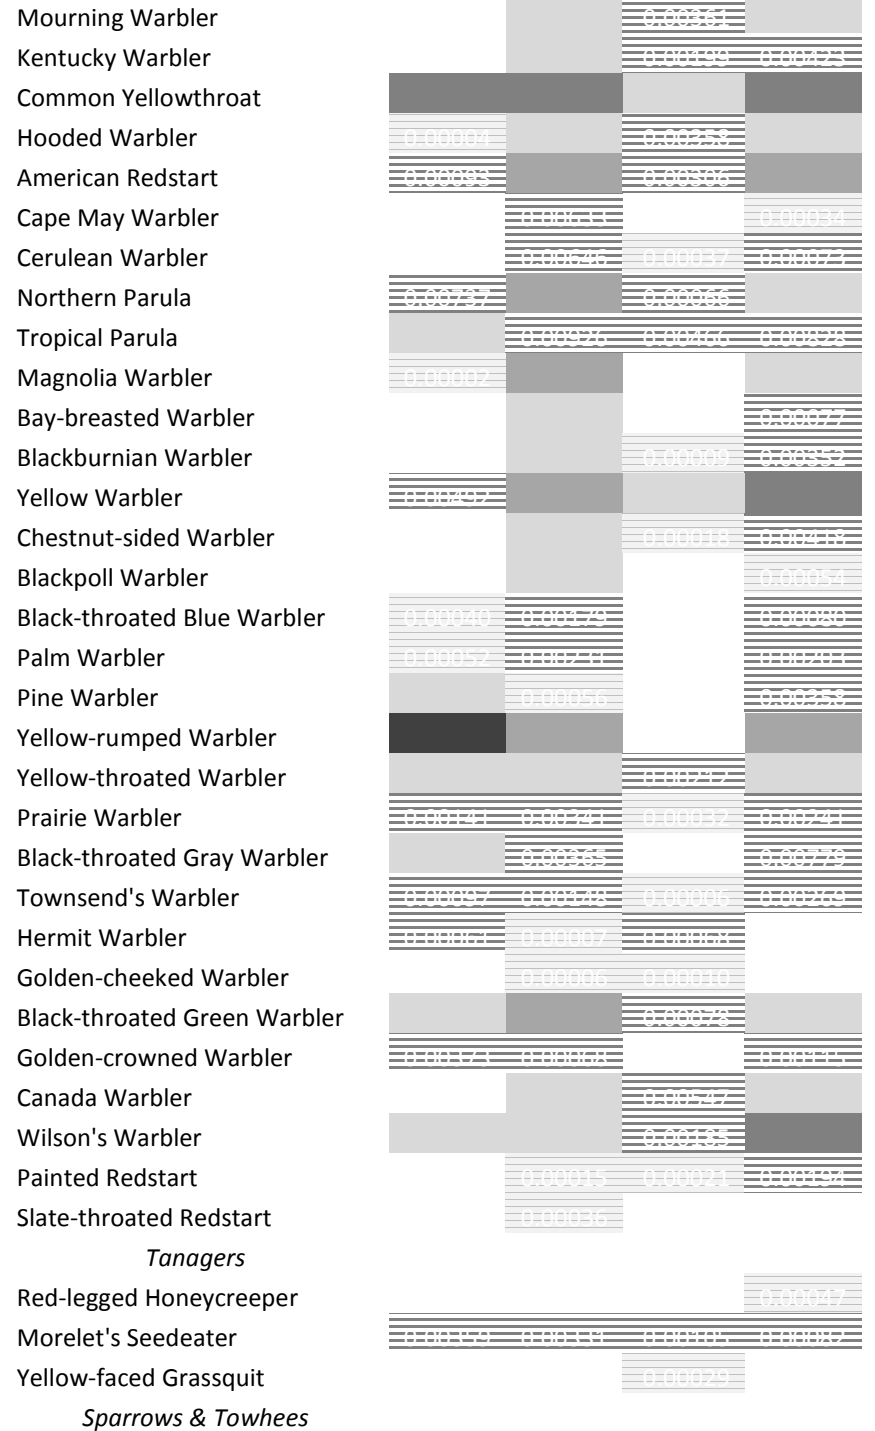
| | | | | |
|---|---|---|---|---|
| Mourning Warbler | | | 0.00361 | |
| Kentucky Warbler | | | 0.00199 | 0.00423 |
| Common Yellowthroat | | | | |
| Hooded Warbler | 0.00004 | | 0.00358 | |
| American Redstart | 0.00093 | | 0.00506 | |
| Cape May Warbler | | 0.00611 | | 0.00034 |
| Cerulean Warbler | | 0.00646 | 0.00037 | 0.00073 |
| Northern Parula | 0.00737 | | 0.00066 | |
| Tropical Parula | | 0.00926 | 0.00466 | 0.00828 |
| Magnolia Warbler | 0.00002 | | | |
| Bay-breasted Warbler | | | | 0.00077 |
| Blackburnian Warbler | | | 0.00009 | 0.00352 |
| Yellow Warbler | 0.00492 | | | |
| Chestnut-sided Warbler | | | 0.00018 | 0.00418 |
| Blackpoll Warbler | | | | 0.00054 |
| Black-throated Blue Warbler | 0.00040 | 0.00179 | | 0.00080 |
| Palm Warbler | 0.00052 | 0.00230 | | 0.00701 |
| Pine Warbler | | 0.00056 | | 0.00358 |
| Yellow-rumped Warbler | | | | |
| Yellow-throated Warbler | | | 0.00212 | |
| Prairie Warbler | 0.00141 | 0.00241 | 0.00032 | 0.00241 |
| Black-throated Gray Warbler | | 0.00365 | | 0.00779 |
| Townsend's Warbler | 0.00097 | 0.00148 | 0.00006 | 0.00269 |
| Hermit Warbler | 0.00061 | 0.00007 | 0.00088 | |
| Golden-cheeked Warbler | | 0.00006 | 0.00010 | |
| Black-throated Green Warbler | | | 0.00078 | |
| Golden-crowned Warbler | 0.00373 | 0.00068 | | 0.00335 |
| Canada Warbler | | | 0.00547 | |
| Wilson's Warbler | | | 0.00185 | |
| Painted Redstart | | 0.00015 | 0.00021 | 0.00194 |
| Slate-throated Redstart | | 0.00036 | | |
| *Tanagers* | | | | |
| Red-legged Honeycreeper | | | | 0.00017 |
| Morelet's Seedeater | 0.00359 | 0.00339 | 0.00105 | 0.00082 |
| Yellow-faced Grassquit | | | 0.00029 | |
| *Sparrows & Towhees* | | | | |